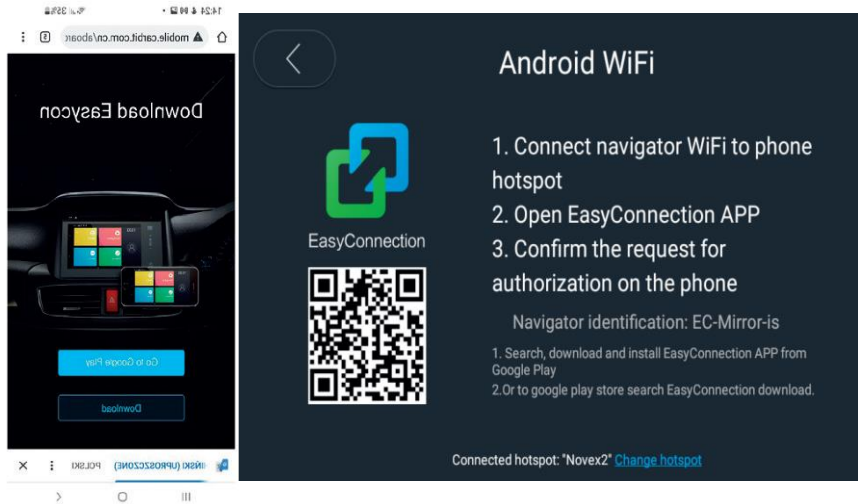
14:24 ▲ ▣ ▣ •
mobile.carbit.com.cn/aboard
Download Easycon
Go to Google Play
Download
POLSKI (UPROSZCZONE)
Android WiFi
EasyConnection
1. Connect navigator WiFi to phone hotspot
2. Open EasyConnection APP
3. Confirm the request for authorization on the phone
Navigator identification: EC-Mirror-is
1. Search, download and install EasyConnection APP from Google Play
2.Or to google play store search EasyConnection download.
Connected hotspot: "Novex2" Change hotspot